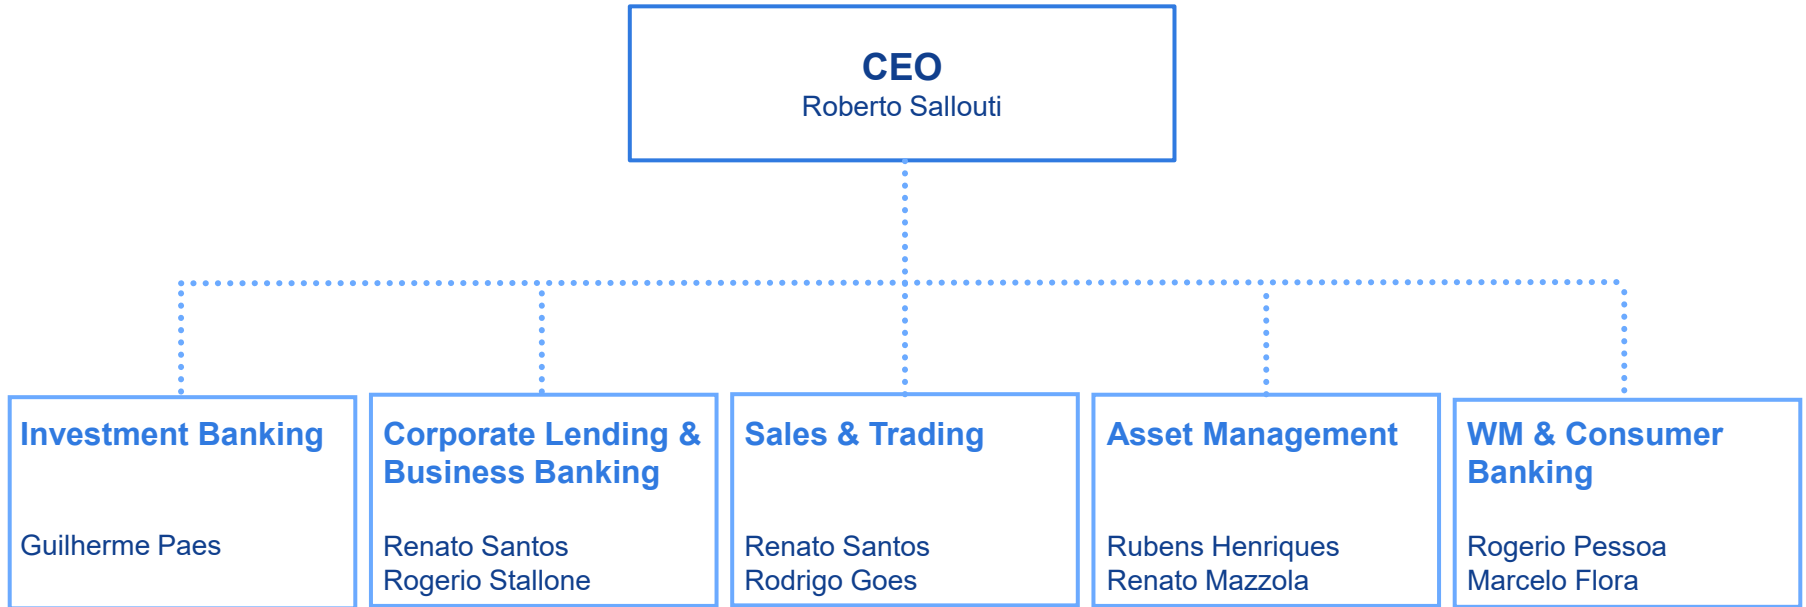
CEO
Roberto Sallouti

Investment Banking

Guilherme Paes

Corporate Lending & Business Banking

Renato Santos
Rogerio Stallone

Sales & Trading

Renato Santos
Rodrigo Goes

Asset Management

Rubens Henriques
Renato Mazzola

WM & Consumer Banking

Rogerio Pessoa
Marcelo Flora